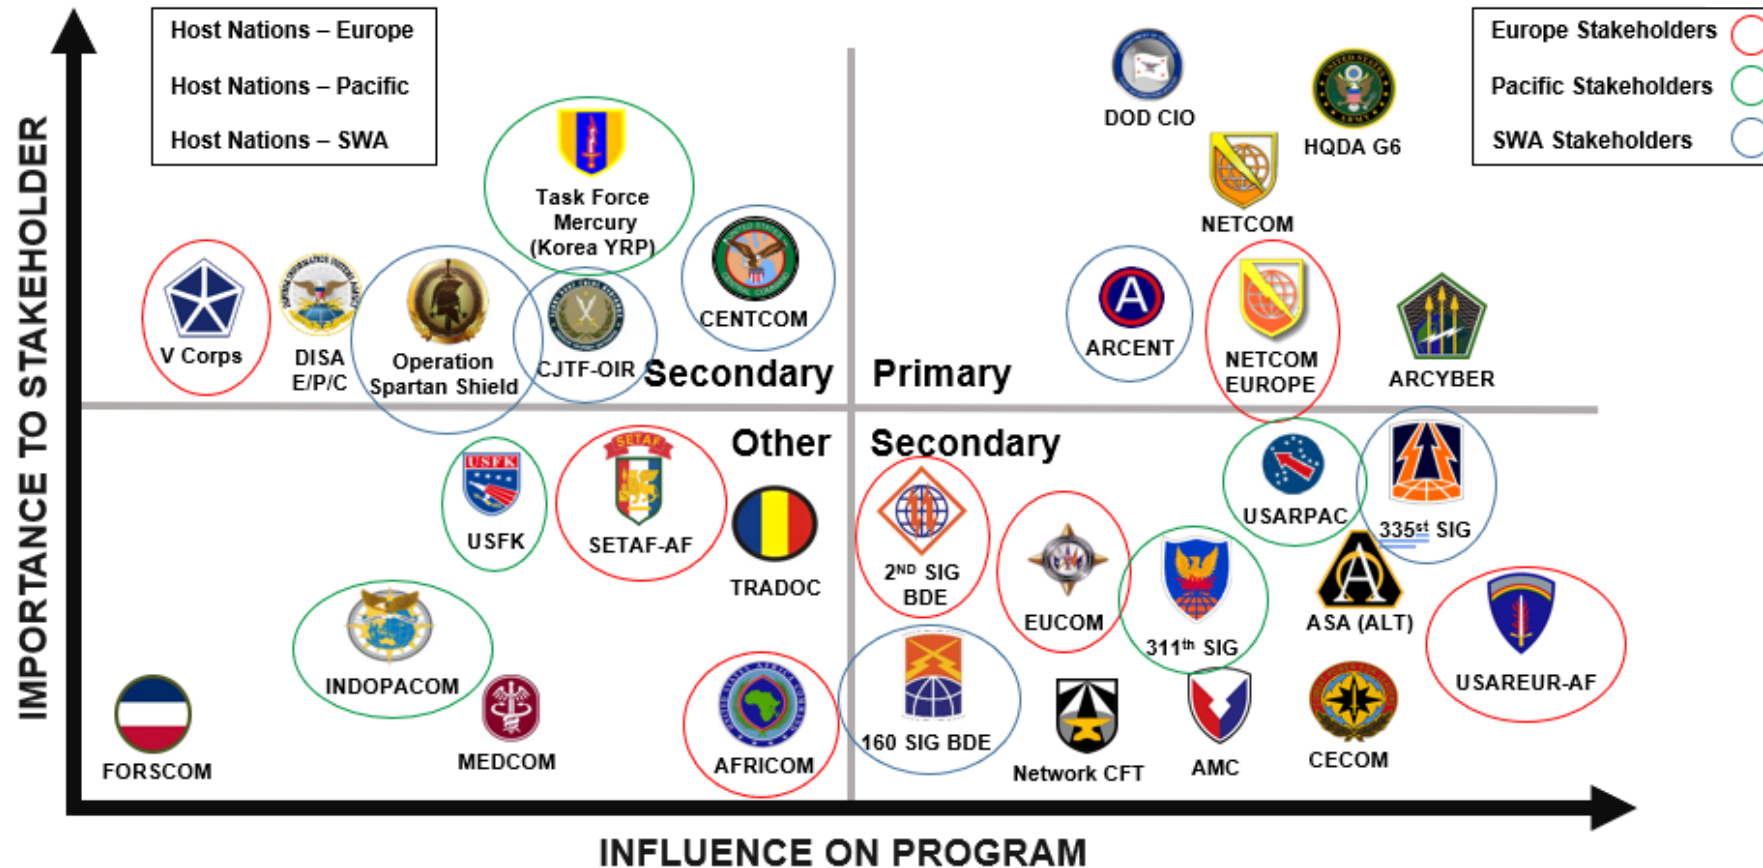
Host Nations – Europe
Host Nations – Pacific
Host Nations – SWA

Europe Stakeholders
Pacific Stakeholders
SWA Stakeholders

IMPORTANCE TO STAKEHOLDER

Task Force Mercury (Korea YRP)
V Corps
DISA E/P/C
Operation Spartan Shield
CJTF-OIR
CENTCOM
Secondary

DOD CIO
HQDA G6
NETCOM
ARCENT
NETCOM EUROPE
ARCYBER
Primary

Other
USFK
SETAF-AF
TRADOC
INDOPACOM
MEDCOM
FORSCOM
AFRICOM

Secondary
$2^{ND}$ SIG BDE
EUCOM
$311^{th}$ SIG
USARPAC
$335^{st}$ SIG
ASA (ALT)
USAREUR-AF
160 SIG BDE
Network CFT
AMC
CECOM

INFLUENCE ON PROGRAM